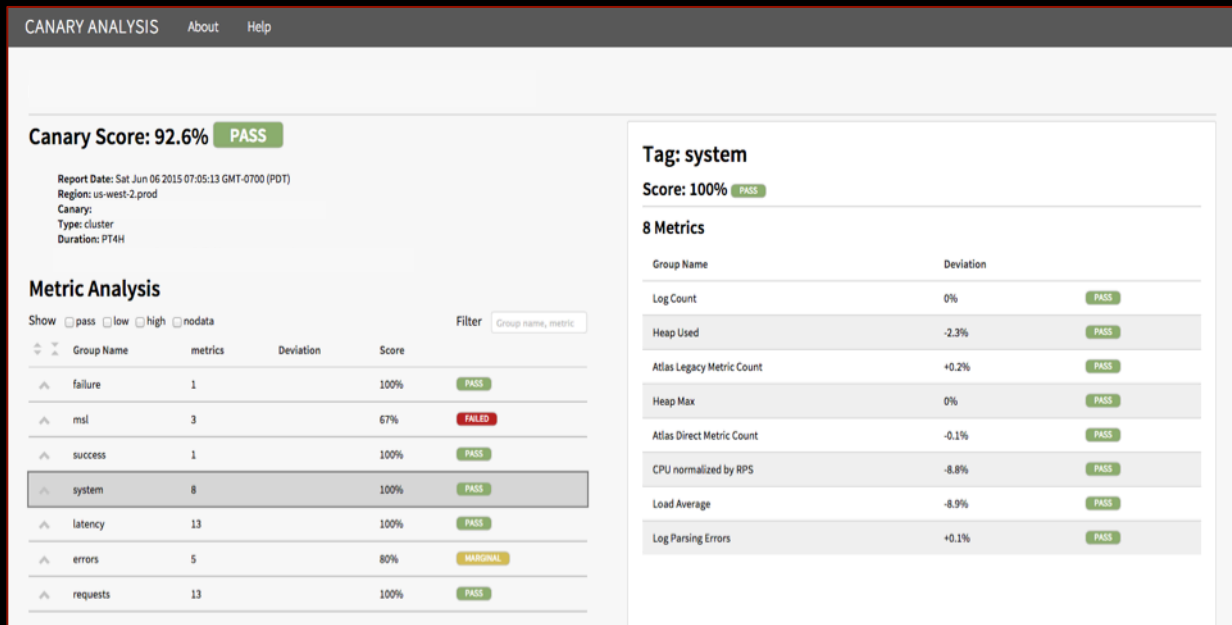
CANARY ANALYSIS About Help

Canary Score: 92.6% PASS

Report Date: Sat Jun 06 2015 07:05:13 GMT-0700 (PDT)
Region: us-west-2.prod
Canary:
Type: cluster
Duration: PT4H

Metric Analysis

Show pass low high nodata Filter Group name, metric

| Group Name | metrics | Deviation | Score | |
|---|---|---|---|---|
| failure | 1 | | 100% | PASS |
| msl | 3 | | 67% | FAILED |
| success | 1 | | 100% | PASS |
| system | 8 | | 100% | PASS |
| latency | 13 | | 100% | PASS |
| errors | 5 | | 80% | MARGINAL |
| requests | 13 | | 100% | PASS |

Tag: system

Score: 100% PASS

8 Metrics

| Group Name | Deviation | |
|---|---|---|
| Log Count | 0% | PASS |
| Heap Used | -2.3% | PASS |
| Atlas Legacy Metric Count | +0.2% | PASS |
| Heap Max | 0% | PASS |
| Atlas Direct Metric Count | -0.1% | PASS |
| CPU normalized by RPS | -8.8% | PASS |
| Load Average | -8.9% | PASS |
| Log Parsing Errors | +0.1% | PASS |